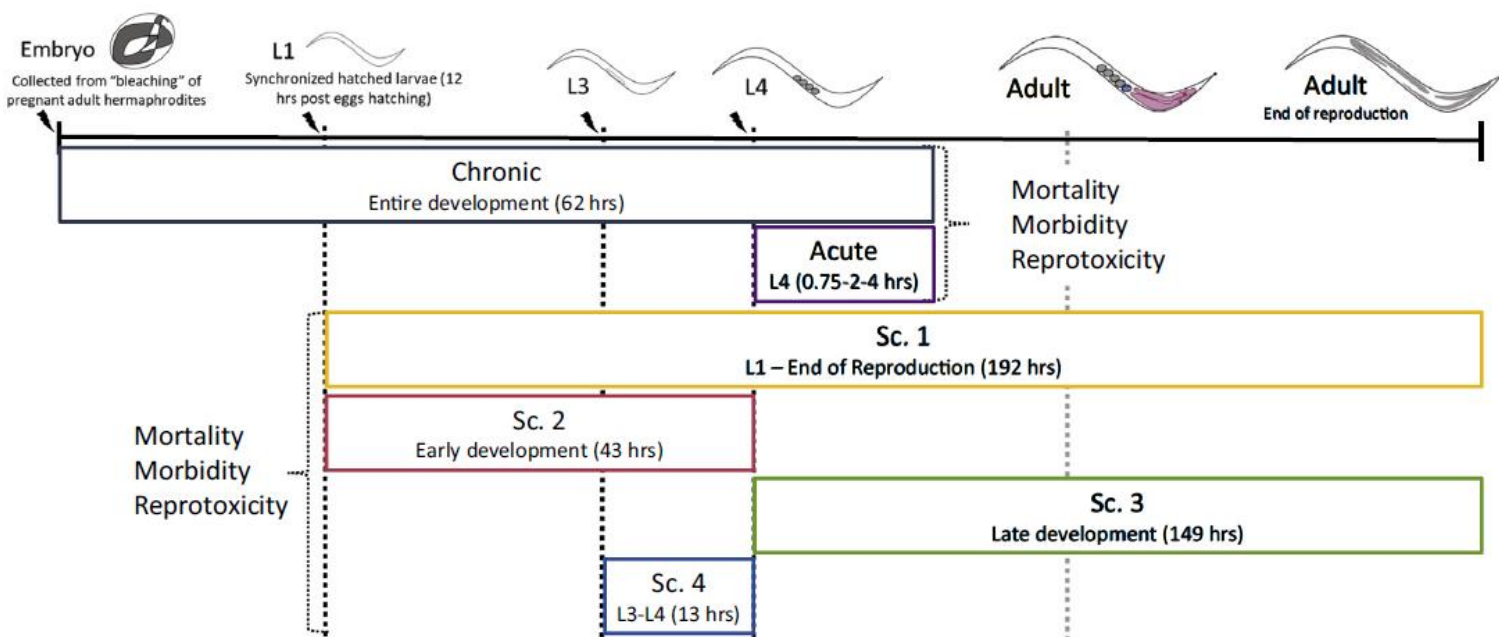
Embryo
Collected from "bleaching" of pregnant adult hermaphrodites

L1
Synchronized hatched larvae (12 hrs post eggs hatching)

L3

L4

Adult

Adult
End of reproduction

Chronic
Entire development (62 hrs)

Mortality
Morbidity
Reprotoxicity

Acute
L4 (0.75-2-4 hrs)

Sc. 1
L1 – End of Reproduction (192 hrs)

Sc. 2
Early development (43 hrs)

Mortality
Morbidity
Reprotoxicity

Sc. 3
Late development (149 hrs)

Sc. 4
L3-L4 (13 hrs)